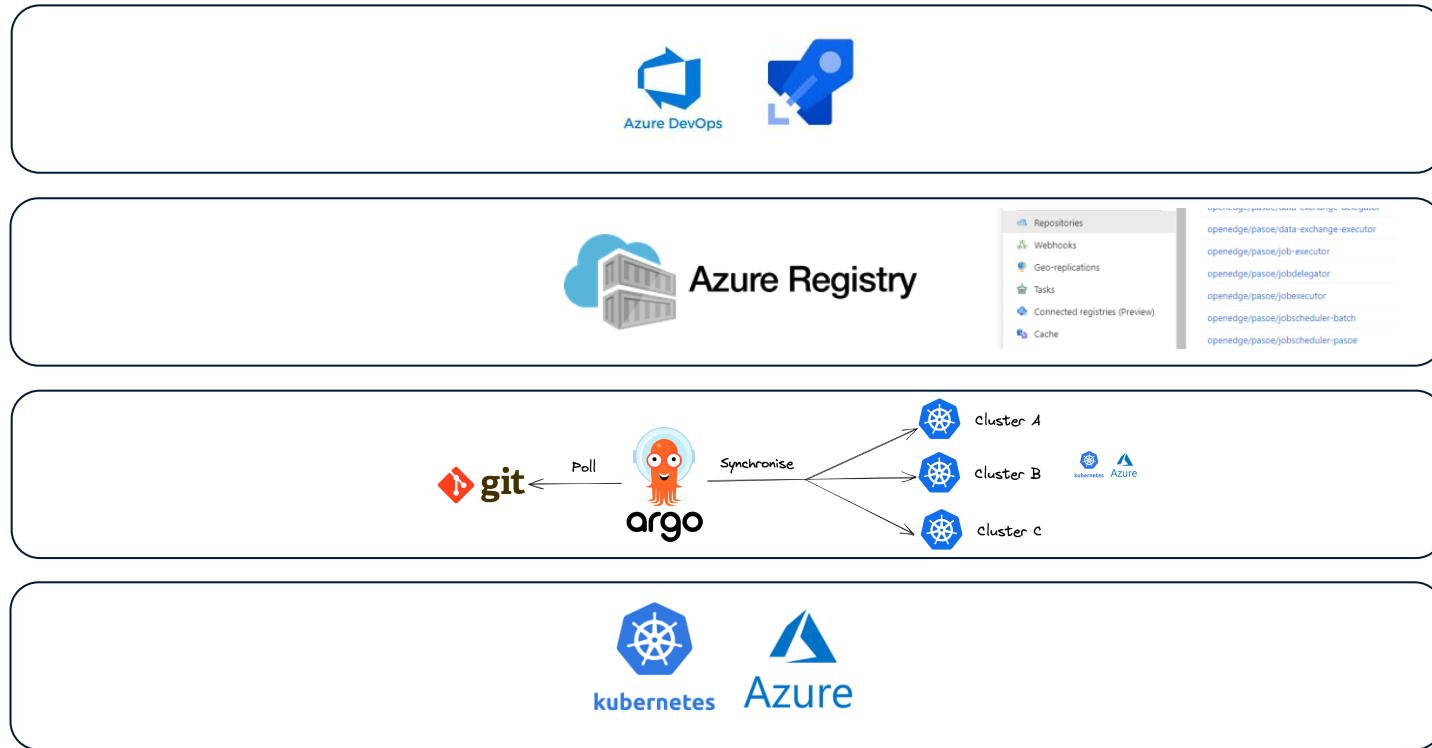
Azure DevOps

Azure Registry

Repositories
Webhooks
Geo-replications
Tasks
Connected registries (Preview)
Cache

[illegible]
openedge/pasoe/data-exchange-executor
openedge/pasoe/job-executor
openedge/pasoe/jobdelegator
openedge/pasoe/jobexecutor
openedge/pasoe/jobscheduler-batch
openedge/pasoe/jobscheduler-pasoe

git
Poll
argo
Synchronise
Cluster A
Cluster B
Cluster C
kubernetes Azure

kubernetes
Azure